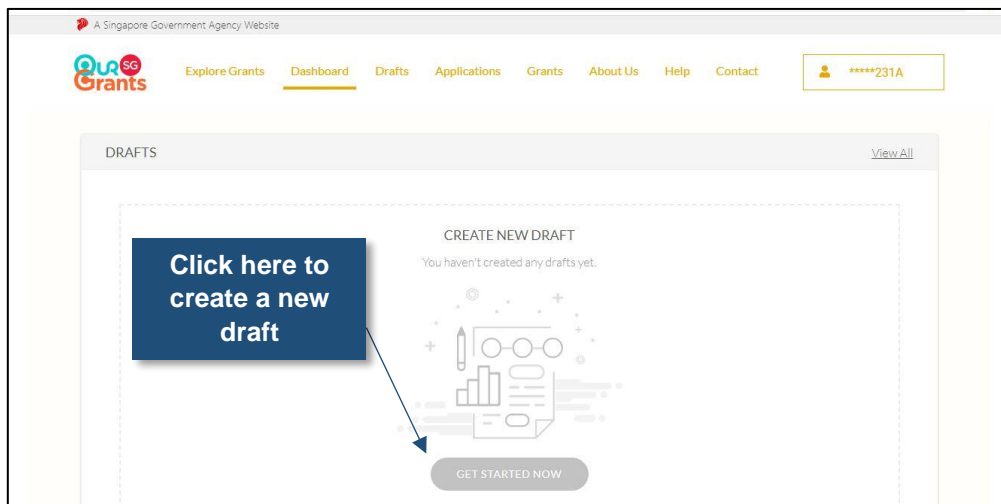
A Singapore Government Agency Website

OUR SG Grants

Explore Grants Dashboard Drafts Applications Grants About Us Help Contact

*****231A

DRAFTS

View All

CREATE NEW DRAFT

You haven't created any drafts yet.

Click here to create a new draft

GET STARTED NOW